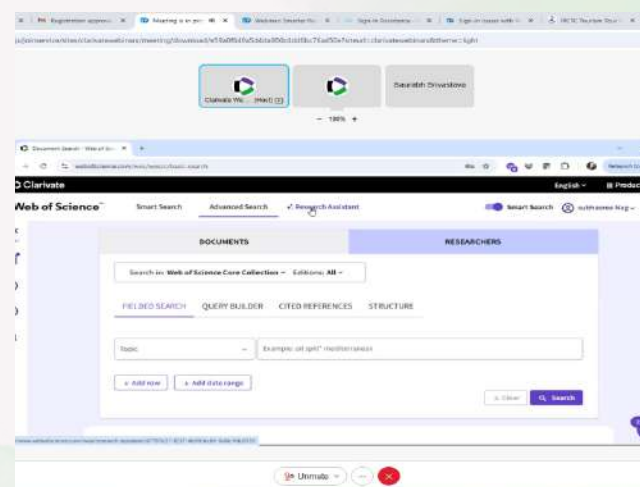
Registration approve... | Meeting is in pro... | Webinar: Smarter Re... | Sign in Assistance | Sign in issue with... | IRCTC Tourism Tour...

Clarivate We... (Host) (3)

Saurabh Srivastava

− 100% +

Document Search - Web of Sci... | +

Clarivate

English | Products

Web of Science™

Smart Search

Advanced Search

Research Assistant

Smart Search

DOCUMENTS

RESEARCHERS

Search in: Web of Science Core Collection ∨ Editions: All ∨

FIELDED SEARCH

QUERY BUILDER

CITED REFERENCES

STRUCTURE

Topic

Example: oil spill* mediterranean

+ Add row

+ Add date range

× Clear

Search

Unmute